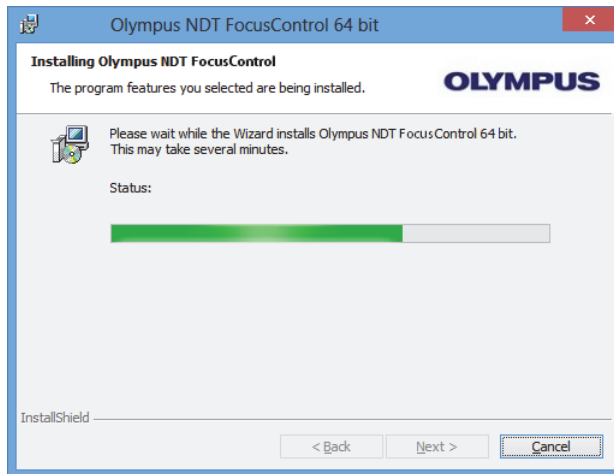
Olympus NDT FocusControl 64 bit

Installing Olympus NDT FocusControl

The program features you selected are being installed.

OLYMPUS

Please wait while the Wizard installs Olympus NDT FocusControl 64 bit. This may take several minutes.

Status:

InstallShield

< Back

Next >

Cancel